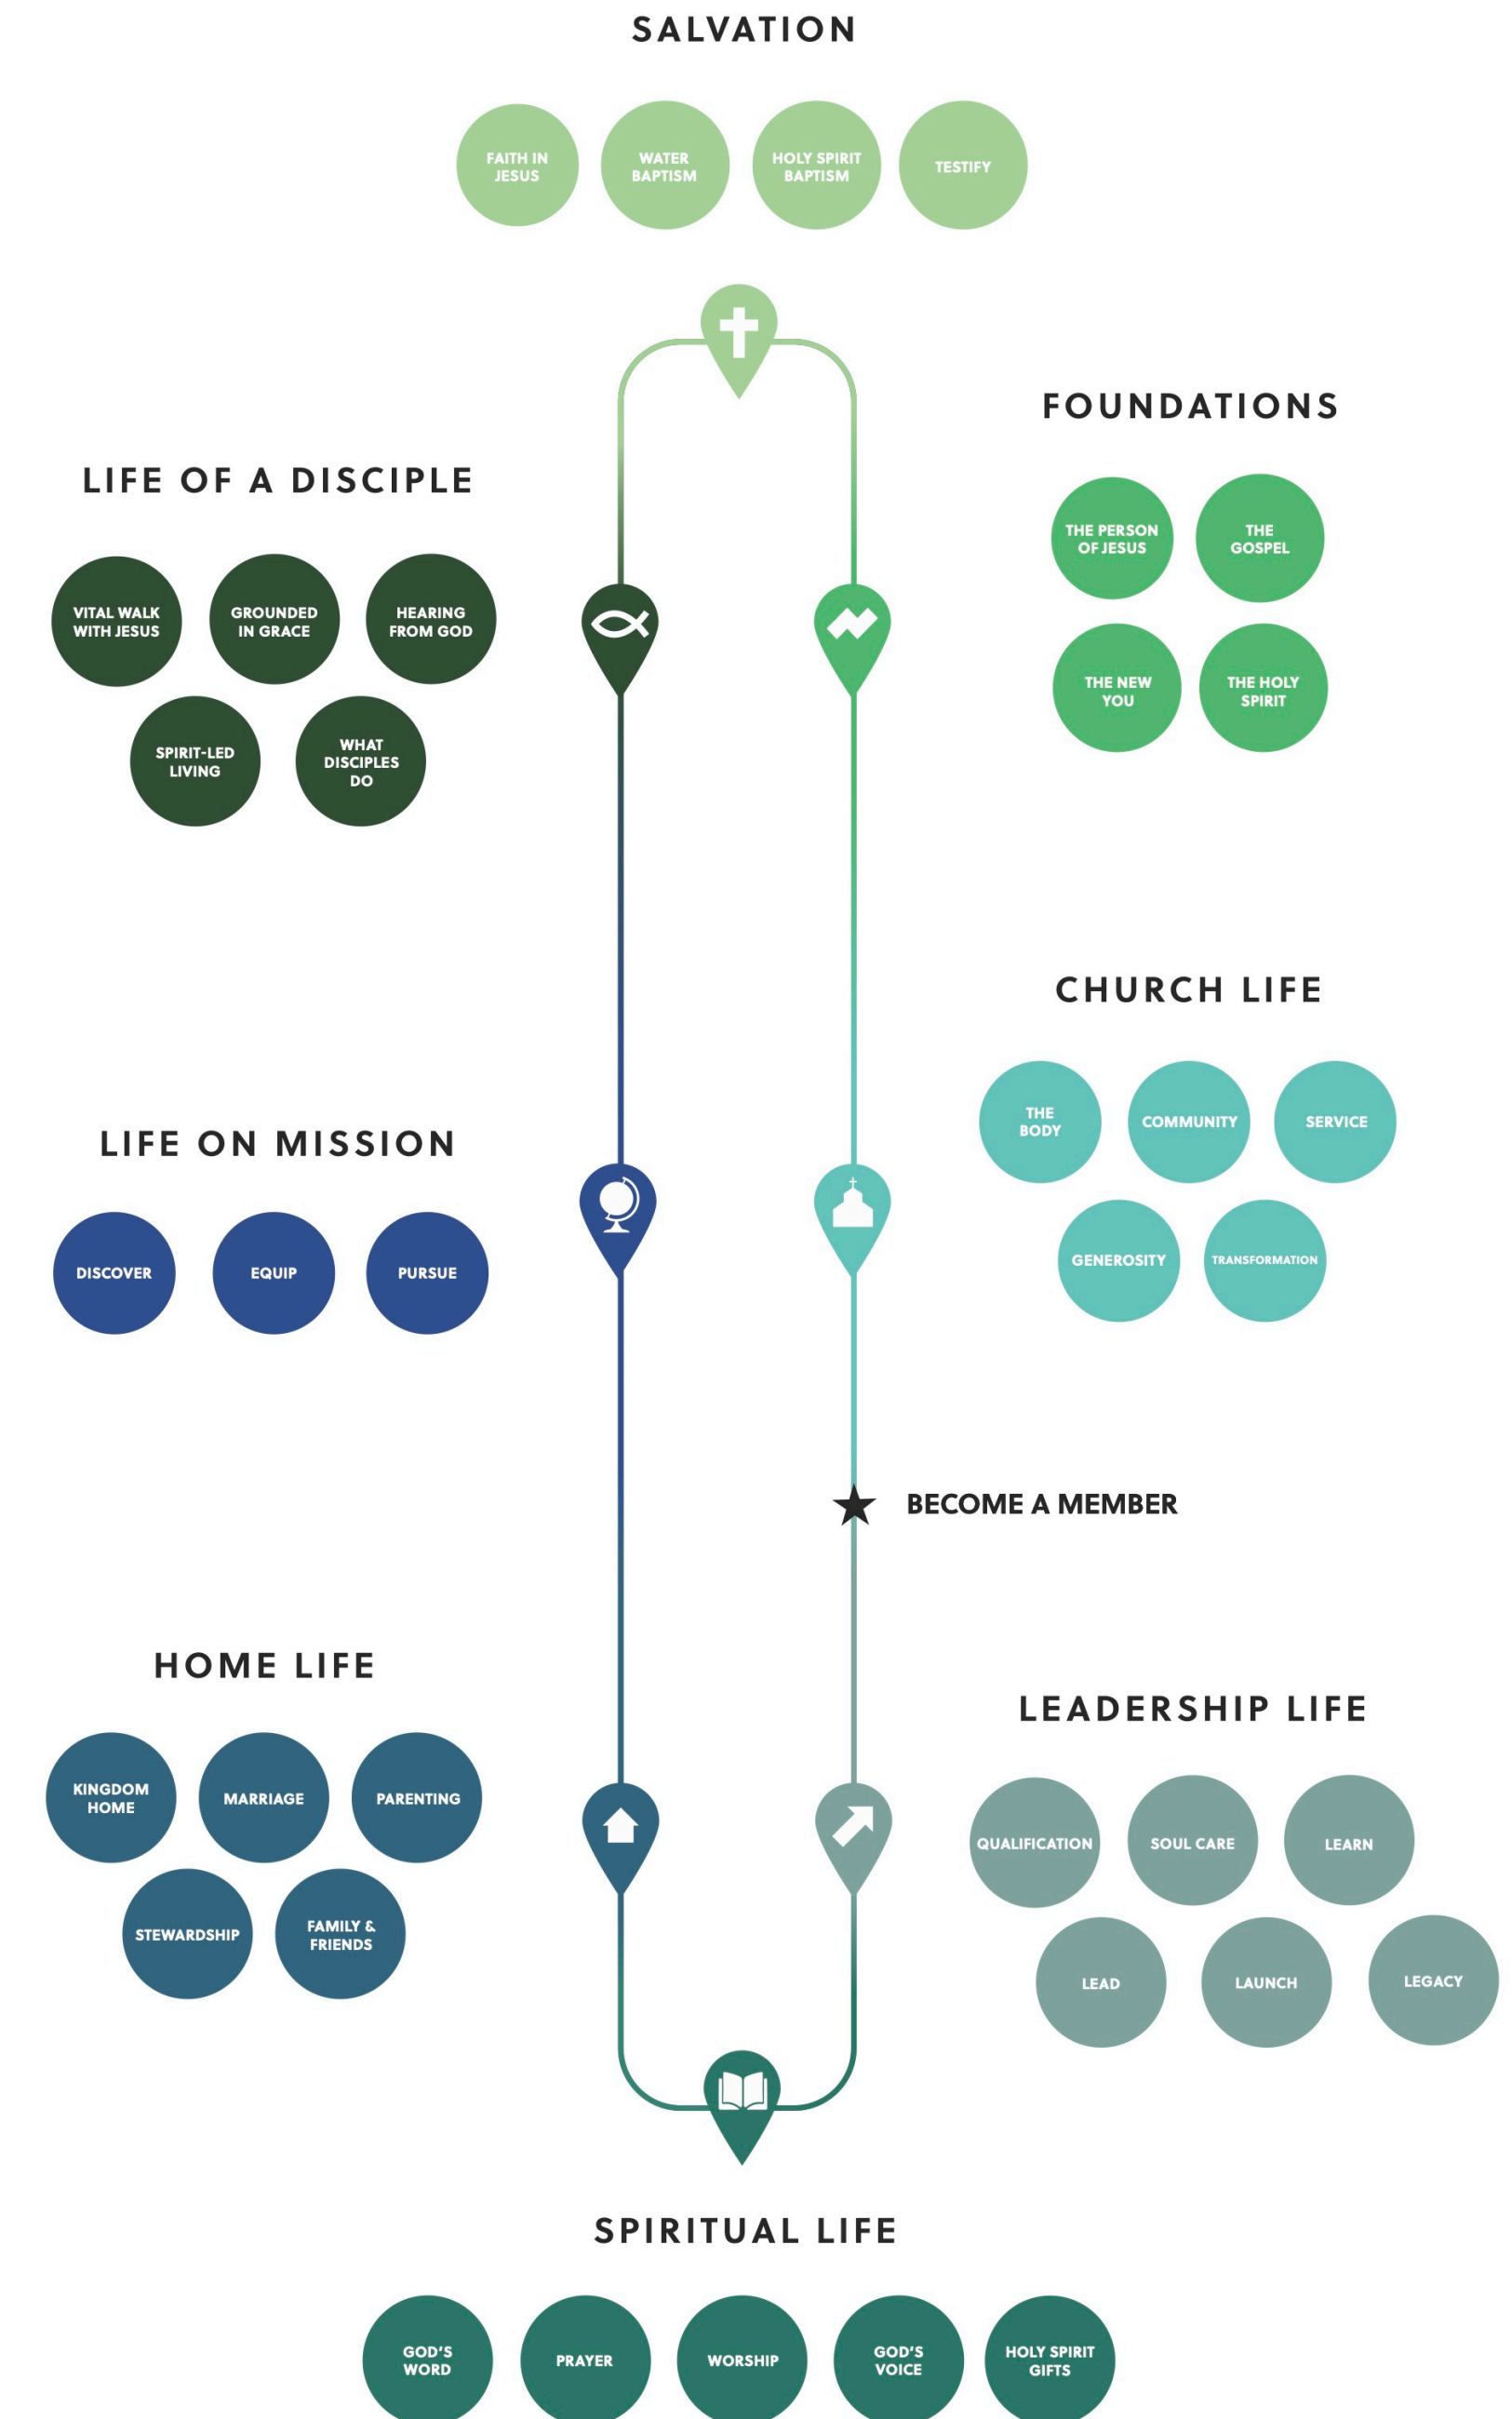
SALVATION

FAITH IN JESUS

WATER BAPTISM

HOLY SPIRIT BAPTISM

TESTIFY

FOUNDATIONS

THE PERSON OF JESUS

THE GOSPEL

THE NEW YOU

THE HOLY SPIRIT

LIFE OF A DISCIPLE

VITAL WALK WITH JESUS

GROUNDED IN GRACE

HEARING FROM GOD

SPIRIT-LED LIVING

WHAT DISCIPLES DO

CHURCH LIFE

THE BODY

COMMUNITY

SERVICE

GENEROSITY

TRANSFORMATION

LIFE ON MISSION

DISCOVER

EQUIP

PURSUE

BECOME A MEMBER

HOME LIFE

KINGDOM HOME

MARRIAGE

PARENTING

STEWARDSHIP

FAMILY & FRIENDS

LEADERSHIP LIFE

QUALIFICATION

SOUL CARE

LEARN

LEAD

LAUNCH

LEGACY

SPIRITUAL LIFE

GOD'S WORD

PRAYER

WORSHIP

GOD'S VOICE

HOLY SPIRIT GIFTS